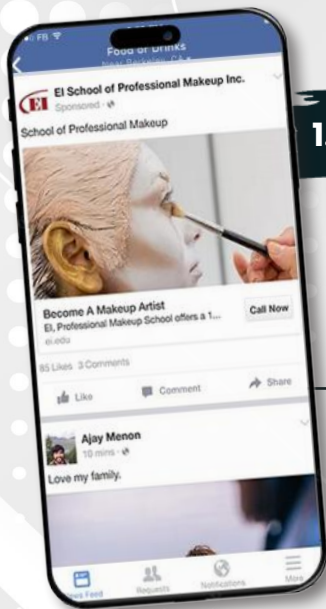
FB
Food or Drinks
El School of Professional Makeup Inc.
Sponsored
School of Professional Makeup
Become A Makeup Artist
El, Professional Makeup School offers a 1...
ei.edu
Call Now
85 Likes 3 Comments
Like
Comment
Share
Ajay Menon
10 mins
Love my family.
News Feed
Requests
Notifications
More
1